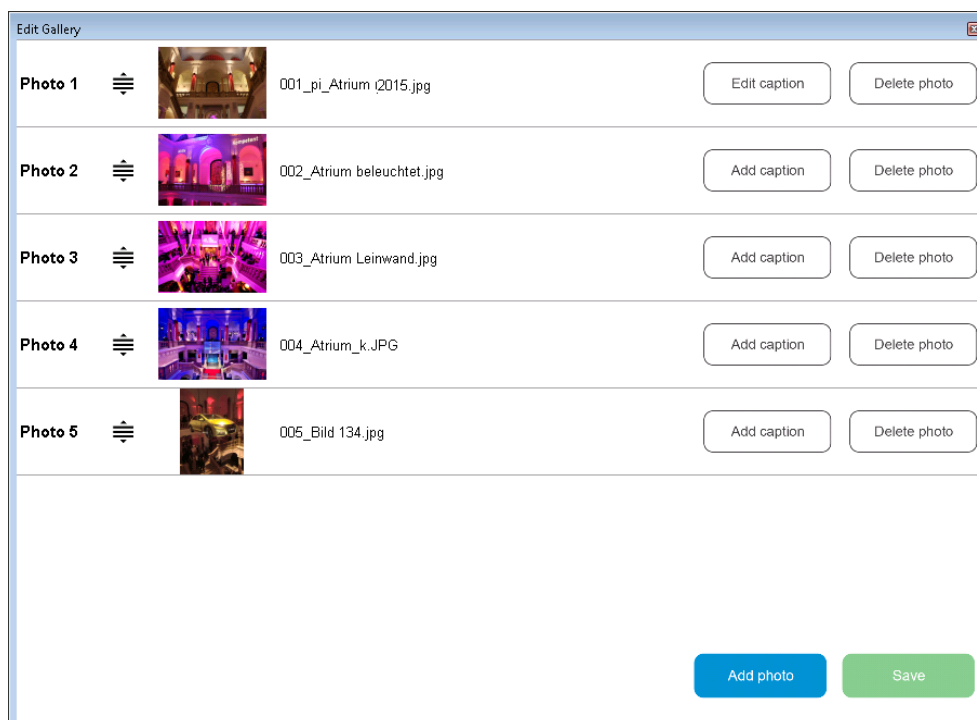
Edit Gallery

| | | | |
|---|---|---|---|
| Photo 1 | 001_pi_Atrium ı2015.jpg | Edit caption | Delete photo |
| Photo 2 | 002_Atrium beleuchtet.jpg | Add caption | Delete photo |
| Photo 3 | 003_Atrium Leinwand.jpg | Add caption | Delete photo |
| Photo 4 | 004_Atrium_k.JPG | Add caption | Delete photo |
| Photo 5 | 005_Bild 134.jpg | Add caption | Delete photo |

Add photo
Save